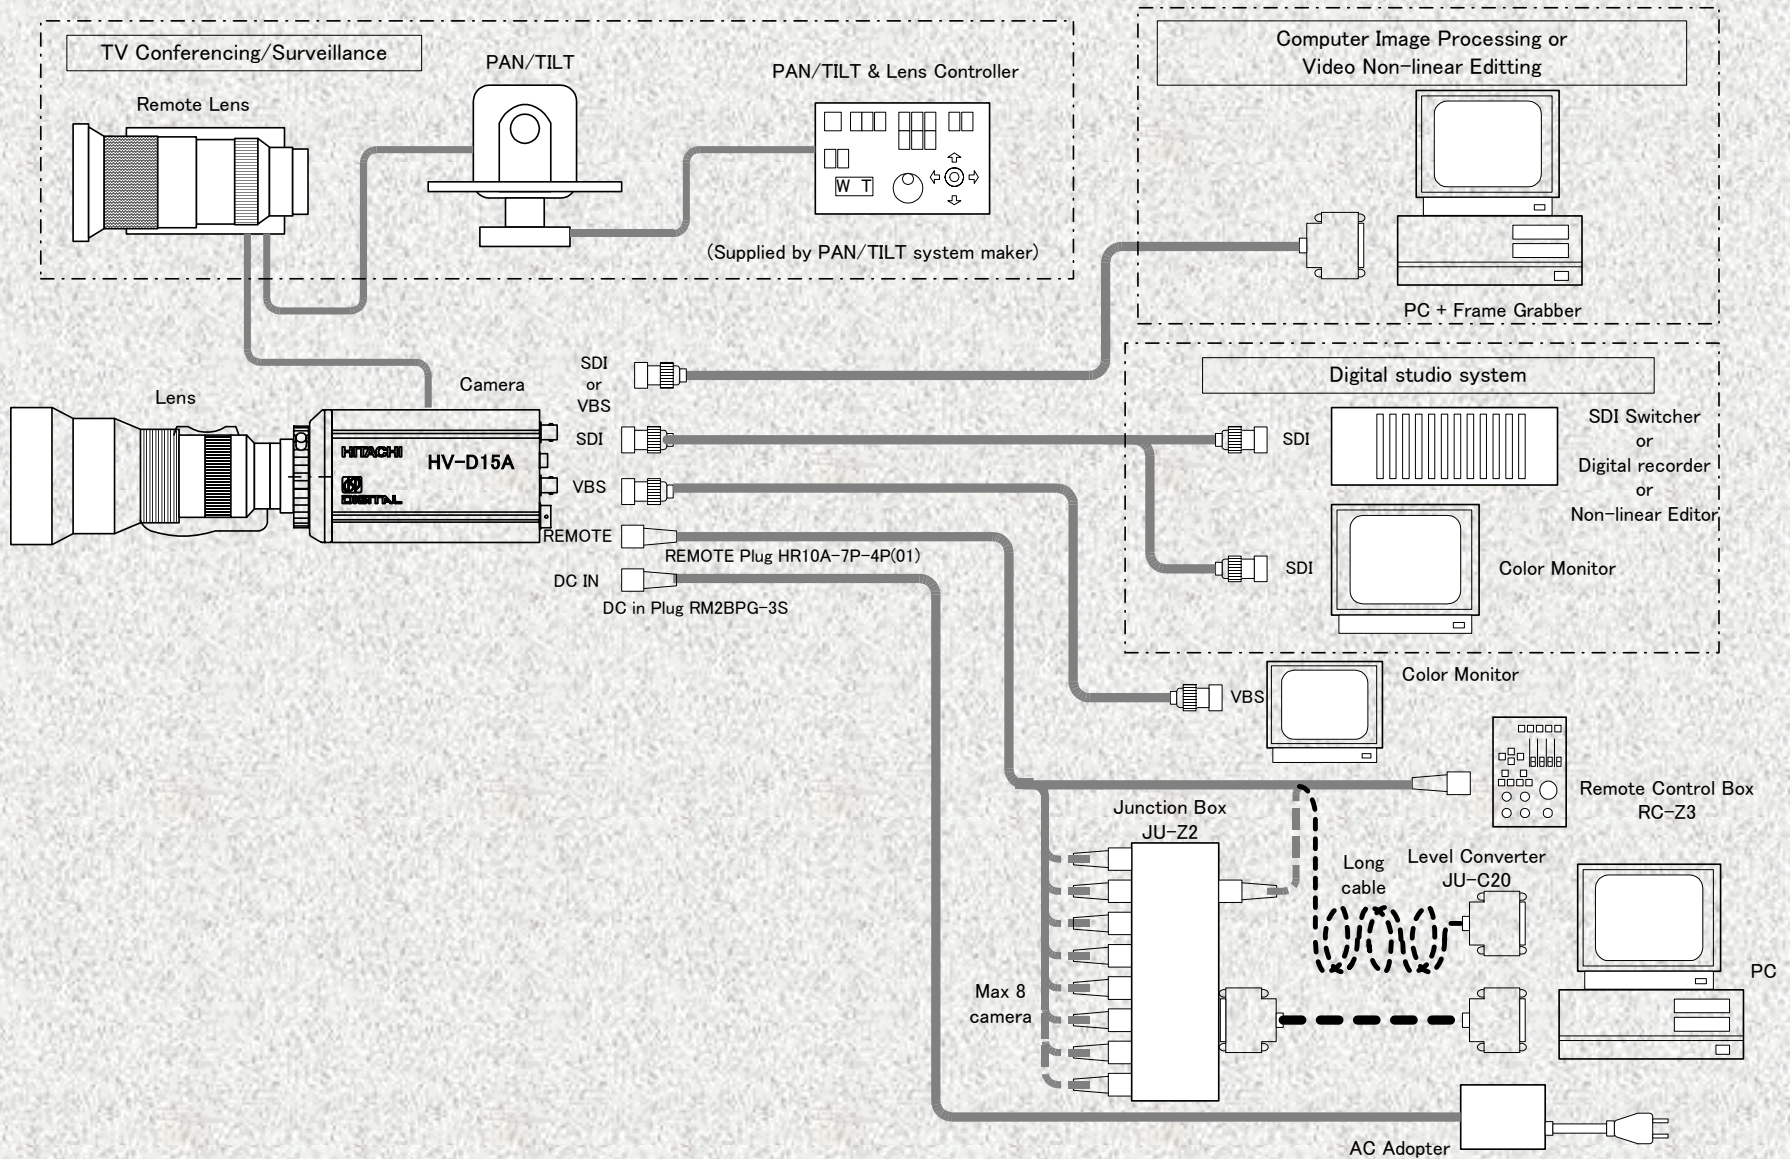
TV Conferencing/Surveillance

Remote Lens

PAN/TILT

PAN/TILT & Lens Controller

W T

(Supplied by PAN/TILT system maker)

Computer Image Processing or Video Non-linear Editting

PC + Frame Grabber

Digital studio system

SDI Switcher or Digital recorder or Non-linear Editor

Color Monitor

Lens

Camera

HITACHI

HV-D15A

DIGITAL

SDI or VBS

SDI

VBS

REMOTE

REMOTE Plug HR10A-7P-4P(01)

DC IN

DC in Plug RM2BPG-3S

SDI

SDI

VBS

Color Monitor

Remote Control Box RC-Z3

Junction Box JU-Z2

Long cable

Level Converter JU-C20

PC

Max 8 camera

AC Adopter